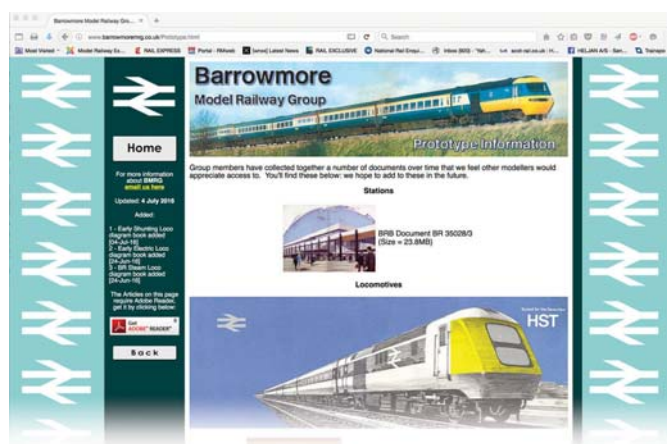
Barrowmore Model Railway Gro... ×

www.barrowmoremrg.co.uk/Prototype.html

Search

Most Visited  Model Railway Ex...  RAIL EXPRESS  Portal - PAHosts  [sense] Latest News  RAIL EXCLUSIVE  National Rail Enqui...  Inbox (805) - "fah...  ecs4-rail.co.uk | H...  HELJAN A/S - San...  Trainspo

Barrowmore

Model Railway Group

Prototype Information

Home

For more information about BMRG email us here

Updated: 4 July 2016

Added:

1 - Early Shunting Loco diagram book added [04-Jul-16]
2 - Early Electric Loco diagram book added [24-Jun-16]
3 - BR Steam Loco diagram book added [24-Jun-16]

The Articles on this page require Adobe Reader, get it by clicking below:

Get ADOBE® READER®

Back

Group members have collected together a number of documents over time that we feel other modellers would appreciate access to. You'll find these below: we hope to add to these in the future.

Stations

BRB Document BR 35028/3
(Size = 23.8MB)

Locomotives

HST